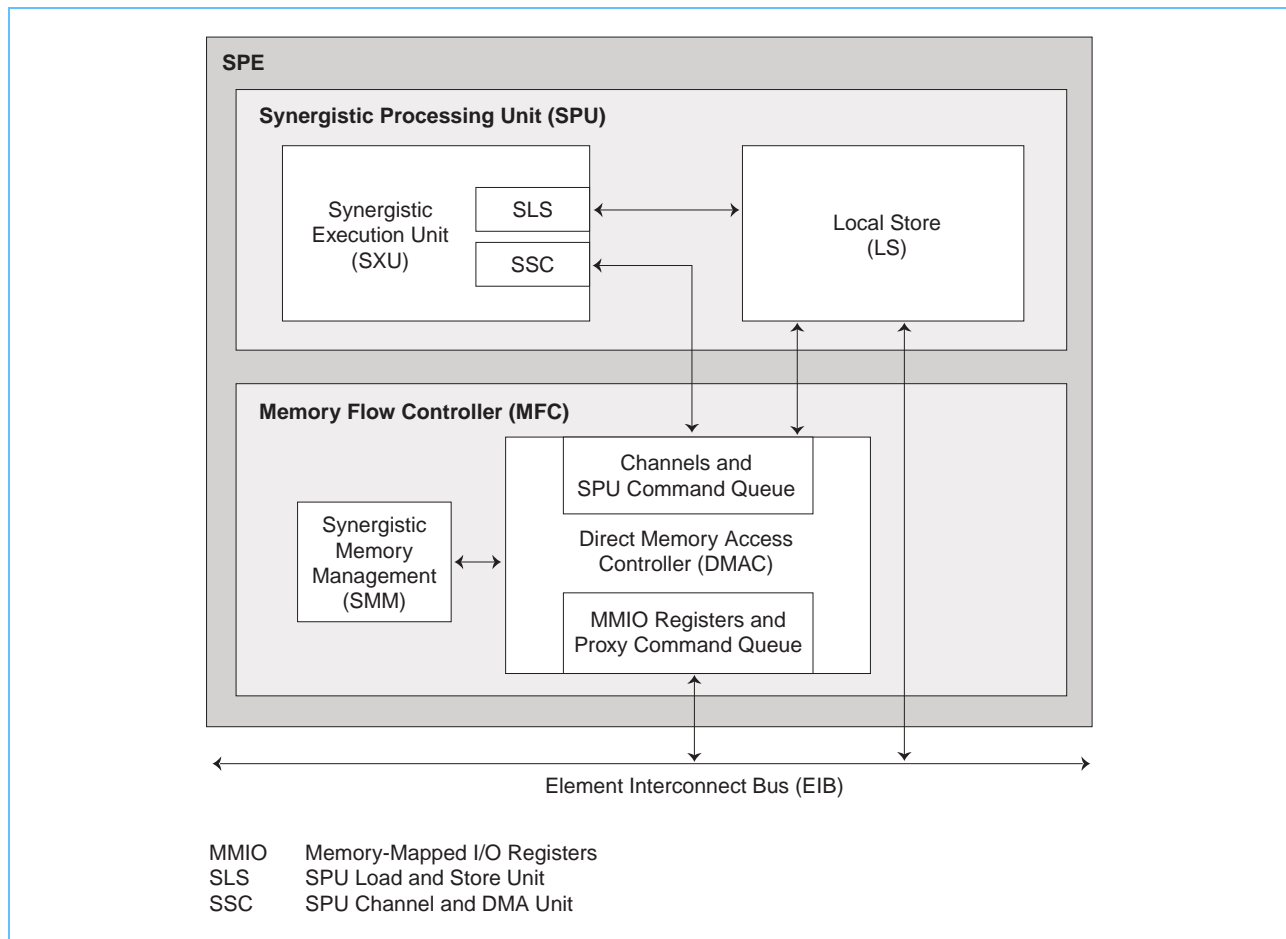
SPE

Synergistic Processing Unit (SPU)

Synergistic Execution Unit (SXU)

SLS

SSC

Local Store (LS)

Memory Flow Controller (MFC)

Channels and SPU Command Queue

Synergistic Memory Management (SMM)

Direct Memory Access Controller (DMAC)

MMIO Registers and Proxy Command Queue

Element Interconnect Bus (EIB)

MMIO Memory-Mapped I/O Registers
SLS SPU Load and Store Unit
SSC SPU Channel and DMA Unit